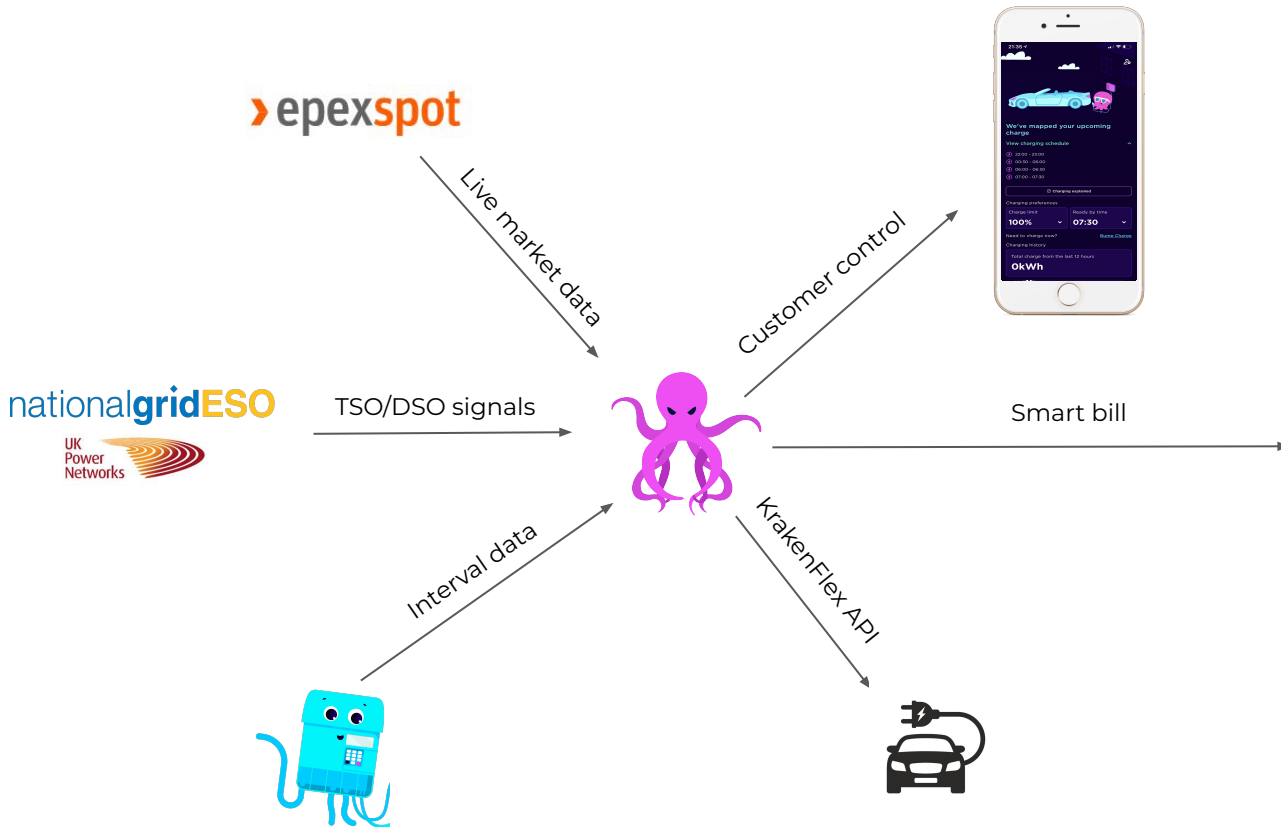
epexspot

Live market data

nationalgridESO

UK Power Networks

TSO/DSO signals

Interval data

21:36

We've mapped your upcoming charge

View charging schedule

23:00 - 23:30

00:30 - 06:00

06:00 - 06:30

07:00 - 07:30

Charging explained

Charging preferences

Charge limit

100%

Ready by time

07:30

Need to charge now?

Bump Charge

Charging history

Total charge from the last 12 hours

0kWh

Customer control

Smart bill

KrakenFlex API